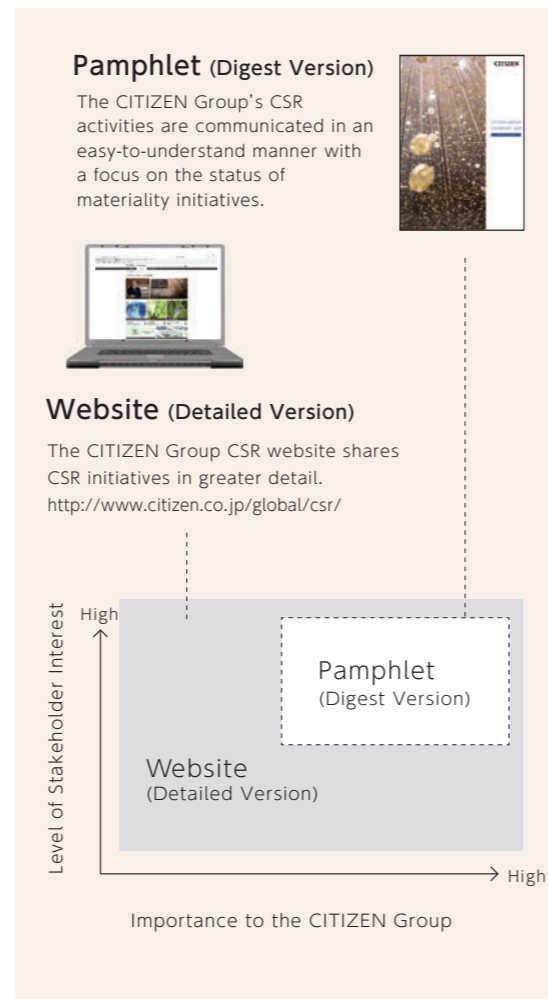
Pamphlet (Digest Version)

The CITIZEN Group's CSR activities are communicated in an easy-to-understand manner with a focus on the status of materiality initiatives.

CITIZEN

Website (Detailed Version)

The CITIZEN Group CSR website shares CSR initiatives in greater detail.
http://www.citizen.co.jp/global/csr/

Level of Stakeholder Interest

High

Pamphlet
(Digest Version)

Website
(Detailed Version)

High

Importance to the CITIZEN Group